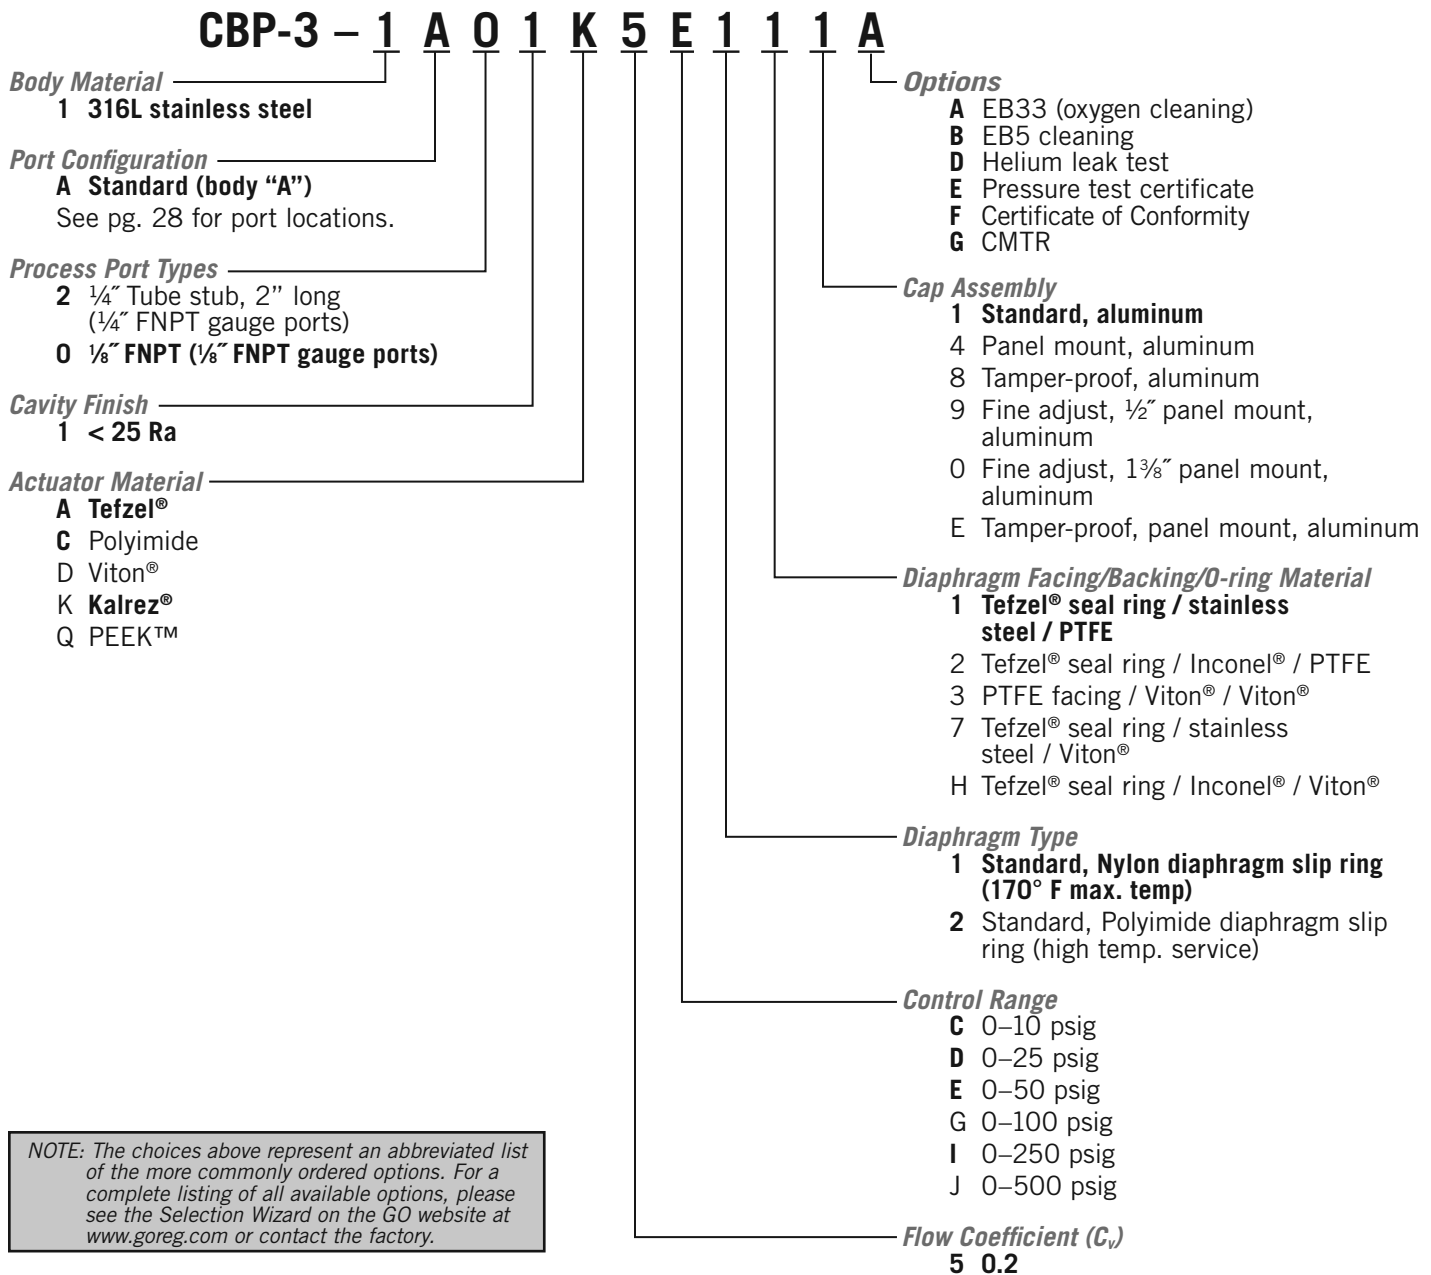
CBP-3 – 1 A 0 1 K 5 E 1 1 1 A

Body Material
1 316L stainless steel

Port Configuration
A Standard (body "A")
See pg. 28 for port locations.

Process Port Types
2 ¼″ Tube stub, 2" long (¼″ FNPT gauge ports)
0 ⅛″ FNPT (⅛″ FNPT gauge ports)

Cavity Finish
1 < 25 Ra

Actuator Material
A Tefzel®
C Polyimide
D Viton®
K Kalrez®
Q PEEK™

Options
A EB33 (oxygen cleaning)
B EB5 cleaning
D Helium leak test
E Pressure test certificate
F Certificate of Conformity
G CMTR

Cap Assembly
1 Standard, aluminum
4 Panel mount, aluminum
8 Tamper-proof, aluminum
9 Fine adjust, ½″ panel mount, aluminum
0 Fine adjust, 1⅜″ panel mount, aluminum
E Tamper-proof, panel mount, aluminum

Diaphragm Facing/Backing/O-ring Material
1 Tefzel® seal ring / stainless steel / PTFE
2 Tefzel® seal ring / Inconel® / PTFE
3 PTFE facing / Viton® / Viton®
7 Tefzel® seal ring / stainless steel / Viton®
H Tefzel® seal ring / Inconel® / Viton®

Diaphragm Type
1 Standard, Nylon diaphragm slip ring (170° F max. temp)
2 Standard, Polyimide diaphragm slip ring (high temp. service)

Control Range
C 0–10 psig
D 0–25 psig
E 0–50 psig
G 0–100 psig
I 0–250 psig
J 0–500 psig

NOTE: The choices above represent an abbreviated list of the more commonly ordered options. For a complete listing of all available options, please see the Selection Wizard on the GO website at www.goreg.com or contact the factory.

Flow Coefficient ($C_v$)
5 0.2